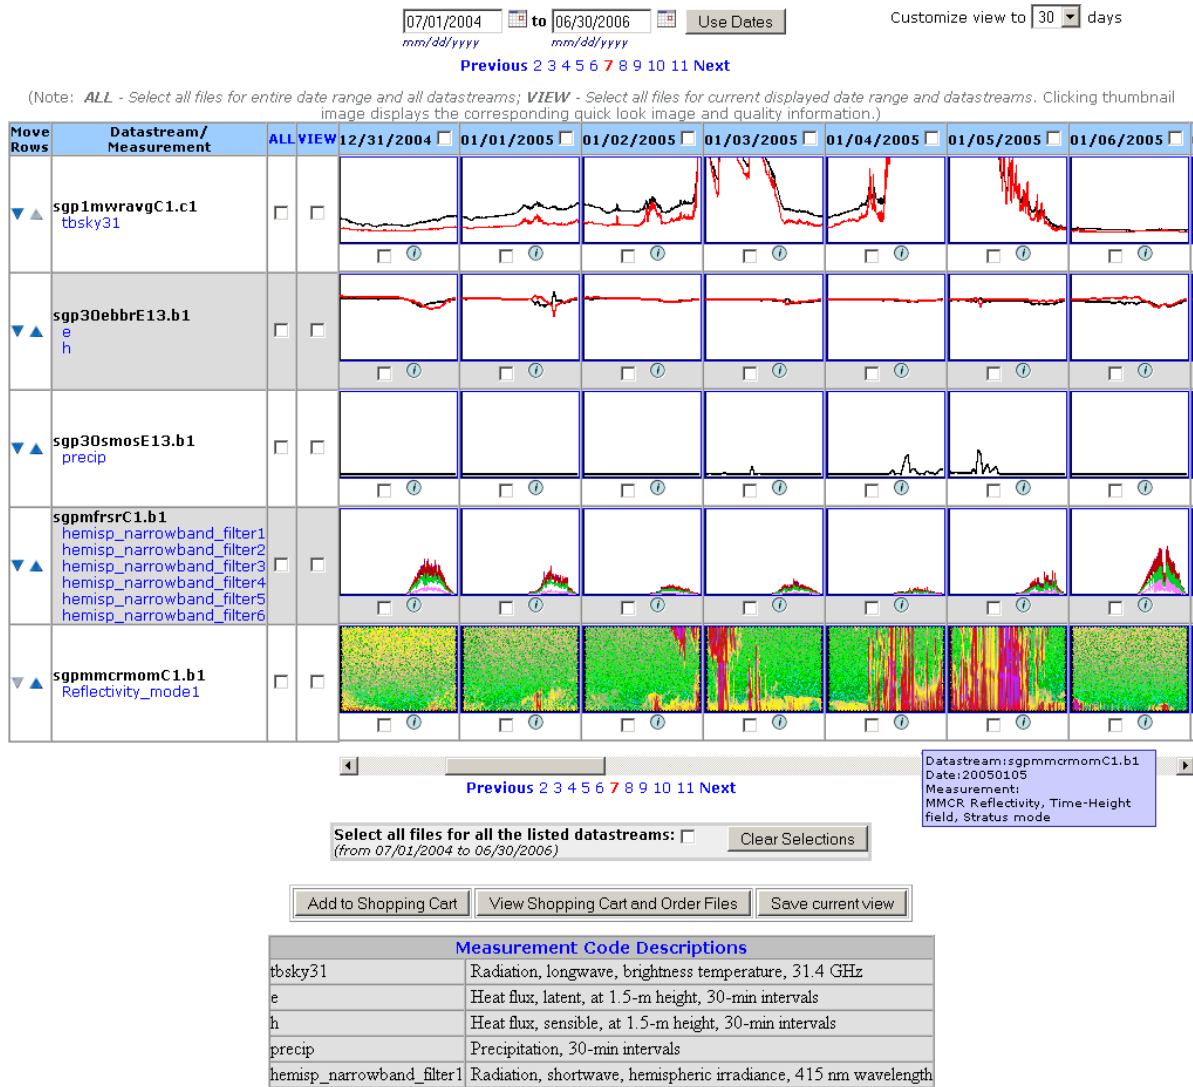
07/01/2004 to 06/30/2006 Use Dates
mm/dd/yyyy mm/dd/yyyy

Customize view to 30 days

Previous 2 3 4 5 6 7 8 9 10 11 Next

(Note: ALL - Select all files for entire date range and all datastreams; VIEW - Select all files for current displayed date range and datastreams. Clicking thumbnail image displays the corresponding quick look image and quality information.)

| Move Rows | Datastream/ Measurement | ALL | VIEW | 12/31/2004 | 01/01/2005 | 01/02/2005 | 01/03/2005 | 01/04/2005 | 01/05/2005 | 01/06/2005 |
|---|---|---|---|---|---|---|---|---|---|---|
| | sgp1mwravgC1.c1 tbsky31 | | | | | | | | | |
| | sgp30ebbrE13.b1 e h | | | | | | | | | |
| | sgp30smosE13.b1 precip | | | | | | | | | |
| | sgpmfrsrC1.b1 hemisp_narrowband_filter1 hemisp_narrowband_filter2 hemisp_narrowband_filter3 hemisp_narrowband_filter4 hemisp_narrowband_filter5 hemisp_narrowband_filter6 | | | | | | | | | |
| | sgpmmcrmomC1.b1 Reflectivity_mode1 | | | | | | | | | |

Datastream:sgpmmcrmomC1.b1
Date:20050105
Measurement:
MMCR Reflectivity, Time-Height field, Stratus mode

Previous 2 3 4 5 6 7 8 9 10 11 Next

Select all files for all the listed datastreams:
(from 07/01/2004 to 06/30/2006)
Clear Selections

Add to Shopping Cart | View Shopping Cart and Order Files | Save current view

| Measurement Code Descriptions | |
|---|---|
| tbsky31 | Radiation, longwave, brightness temperature, 31.4 GHz |
| e | Heat flux, latent, at 1.5-m height, 30-min intervals |
| h | Heat flux, sensible, at 1.5-m height, 30-min intervals |
| precip | Precipitation, 30-min intervals |
| hemisp_narrowband_filter1 | Radiation, shortwave, hemispheric irradiance, 415 nm wavelength |